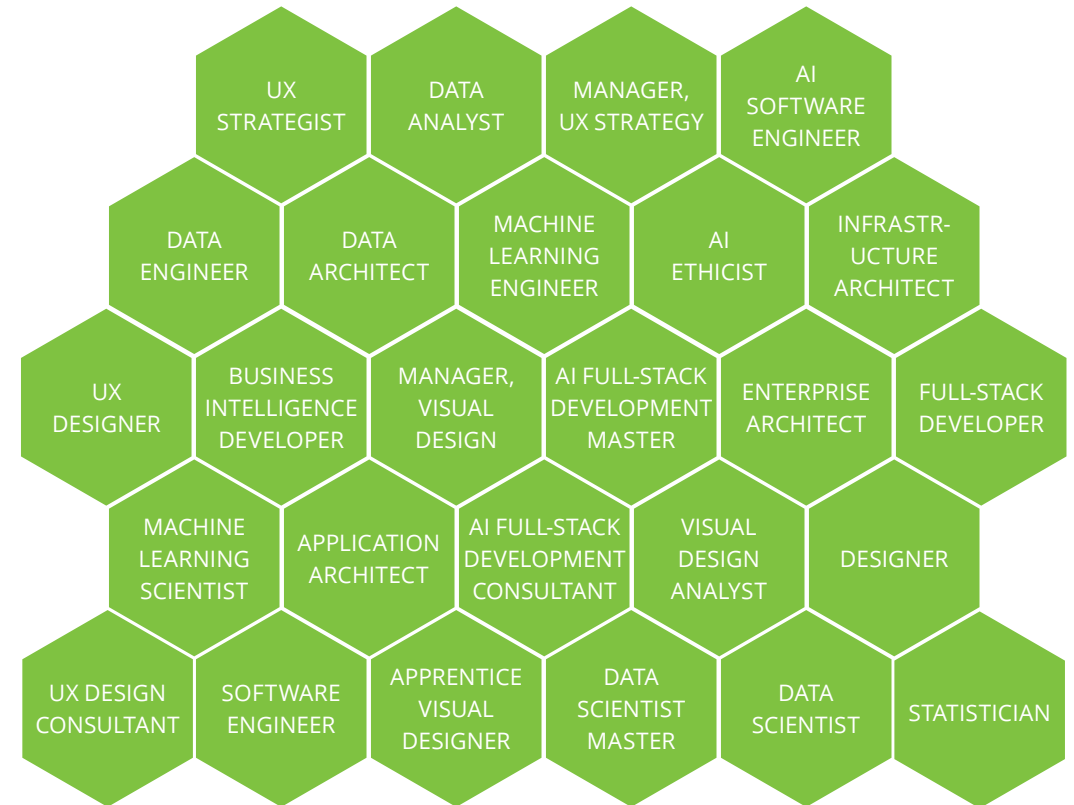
UX STRATEGIST

DATA ANALYST

MANAGER, UX STRATEGY

AI SOFTWARE ENGINEER

DATA ENGINEER

DATA ARCHITECT

MACHINE LEARNING ENGINEER

AI ETHICIST

INFRASTRUCTURE ARCHITECT

UX DESIGNER

BUSINESS INTELLIGENCE DEVELOPER

MANAGER, VISUAL DESIGN

AI FULL-STACK DEVELOPMENT MASTER

ENTERPRISE ARCHITECT

FULL-STACK DEVELOPER

MACHINE LEARNING SCIENTIST

APPLICATION ARCHITECT

AI FULL-STACK DEVELOPMENT CONSULTANT

VISUAL DESIGN ANALYST

DESIGNER

UX DESIGN CONSULTANT

SOFTWARE ENGINEER

APPRENTICE VISUAL DESIGNER

DATA SCIENTIST MASTER

DATA SCIENTIST

STATISTICIAN